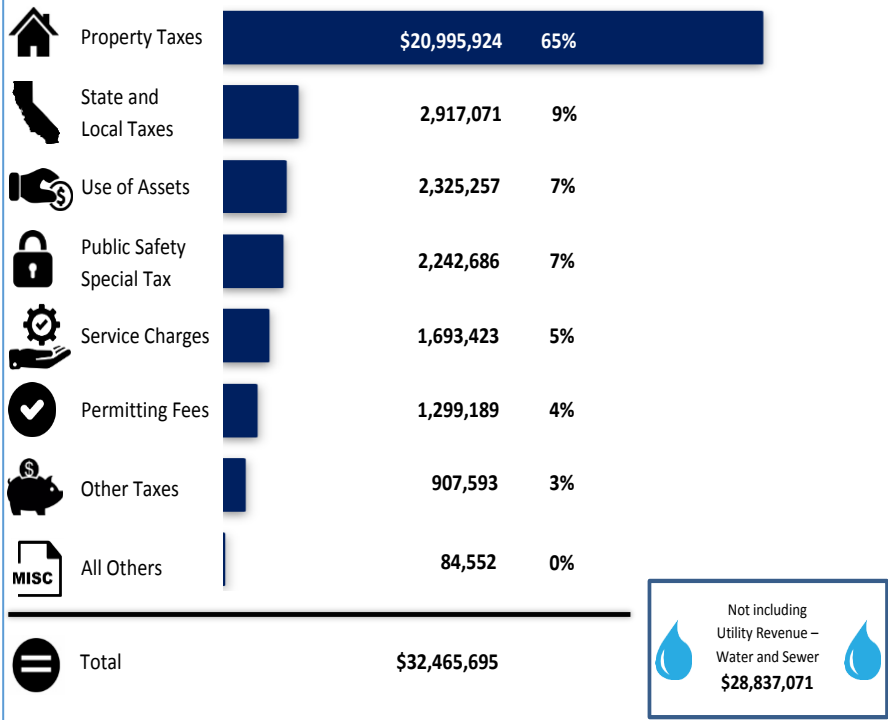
| | | |
|---|---|---|
| Property Taxes | $20,995,924 | 65% |
| State and Local Taxes | 2,917,071 | 9% |
| Use of Assets | 2,325,257 | 7% |
| Public Safety Special Tax | 2,242,686 | 7% |
| Service Charges | 1,693,423 | 5% |
| Permitting Fees | 1,299,189 | 4% |
| Other Taxes | 907,593 | 3% |
| All Others | 84,552 | 0% |
| Total | $32,465,695 | |

MISC

Not including Utility Revenue – Water and Sewer $28,837,071